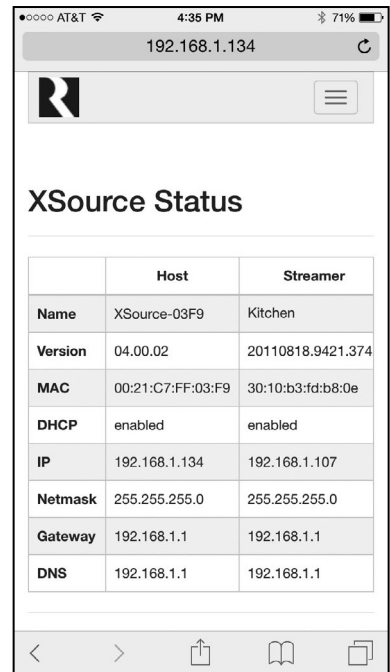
●○○○○ AT&T 4:35 PM 71%

192.168.1.134

XSource Status

| | Host | Streamer |
|---|---|---|
| Name | XSource-03F9 | Kitchen |
| Version | 04.00.02 | 20110818.9421.374 |
| MAC | 00:21:C7:FF:03:F9 | 30:10:b3:fd:b8:0e |
| DHCP | enabled | enabled |
| IP | 192.168.1.134 | 192.168.1.107 |
| Netmask | 255.255.255.0 | 255.255.255.0 |
| Gateway | 192.168.1.1 | 192.168.1.1 |
| DNS | 192.168.1.1 | 192.168.1.1 |